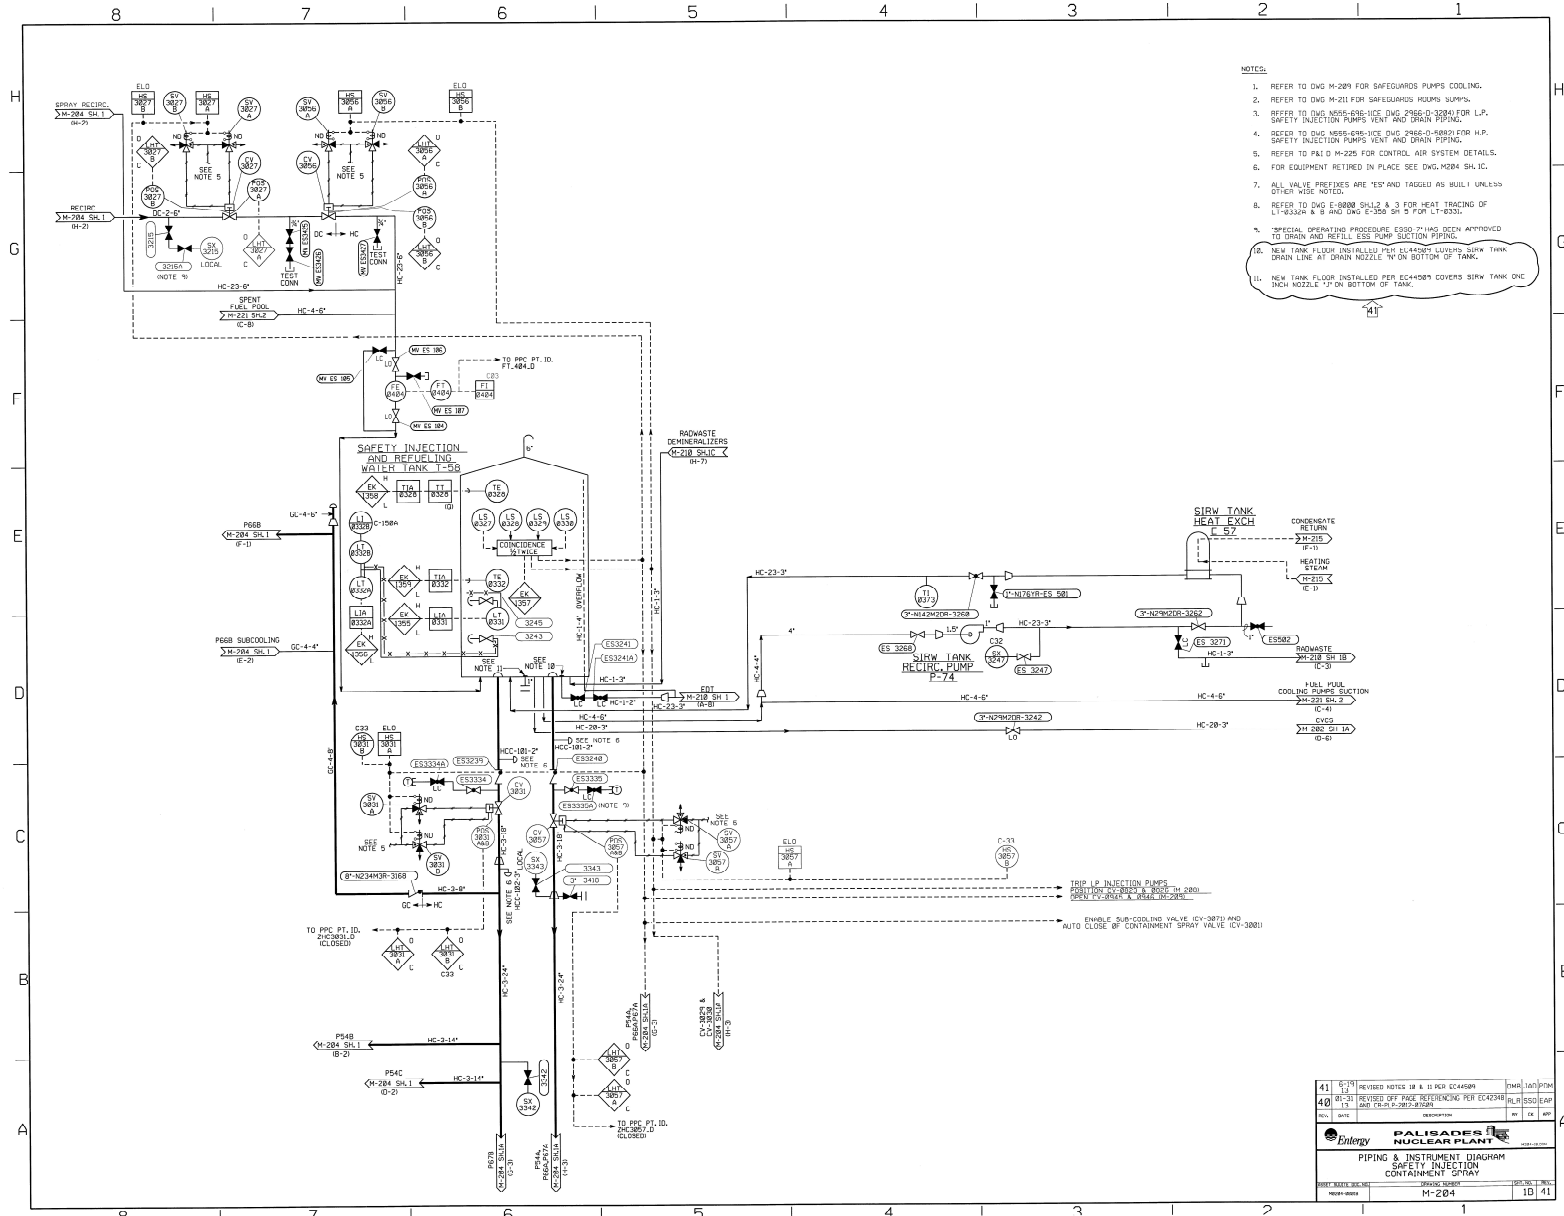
8 7 6 5 4 3 2 1

H G F E D C B A

NOTES:

1. REFER TO DWG M-209 FOR SAFEGUARDS PUMPS COOLING.

2. REFER TO DWG M-211 FOR SAFEGUARDS ROOMS SUMPS.

3. REFER TO DWG M555-696-1(CE DWG 2966-D-3204) FOR L.P. SAFETY INJECTION PUMPS VENT AND DRAIN PIPING.

4. REFER TO DWG M555-695-1(CE DWG 2966-D-5082) FOR H.P. SAFETY INJECTION PUMPS VENT AND DRAIN PIPING.

5. REFER TO P&ID M-225 FOR CONTROL AIR SYSTEM DETAILS.

6. FOR EQUIPMENT RETIRED IN PLACE SEE DWG. M204 SH. 1C.

7. ALL VALVE PREFIXES ARE "ES" AND TAGGED AS BUILT UNLESS OTHER WISE NOTED.

8. REFER TO DWG E-8000 SH.1,2 & 3 FOR HEAT TRACING OF LT-0332A & B AND DWG E-350 SH 5 FOR LT-0331.

9. SPECIAL OPERATING PROCEDURE ESSO-7 HAS BEEN APPROVED TO DRAIN AND REFILL ESS PUMP SUCTION PIPING.

10. NEW TANK FLOOR INSTALLED PER EC44509 COVERS SIRW TANK DRAIN LINE AT DRAIN NOZZLE "N" ON BOTTOM OF TANK.

11. NEW TANK FLOOR INSTALLED PER EC44509 COVERS SIRW TANK ONE INCH NOZZLE "J" ON BOTTOM OF TANK.

41

SPRAY RECIRC. M-204 SH.1 (H-7)
RECIRC M-204 SH.1 (H-2)
ELO HS 3027 B
SV 3027 B
HS 3027 A
SV 3027 A
SV 3056 A
HS 3056 A
SV 3056 B
ELO HS 3056 B
LHT 3027 B
SEE NOTE 5
CV 3027
CV 3056
SEE NOTE 5
LHT 3056 A
POS 3027 B
POS 3027 A
POS 3056 A
POS 3056 B
DC-2-6"
LHT 3027 A
MV ES3345
MV ES3346
MV ES3427
DC HC
TEST CONN
TEST CONN
LHT 3056 B
3215
SX 3215 LOCAL
3216A (NOTE 9)
HC-23-6"
HC-23-6"
SPENT FUEL POOL M-221 SH.2 (C-8)
HC-4-6"
MV ES 106
TO PPC PT. ID. FT_404_D
MV ES 105
FE 0404
FT 0404
C03 FI 0404
MV ES 107
MV ES 104
SAFETY INJECTION AND REFUELING WATER TANK T-58
RADWASTE DEMINERALIZERS M-210 SH.1C (H-7)
EK 1358
TIA 0328
TT 0328
TE 0328
GL-4-6"
P66B M-204 SH.1 (F-1)
LI 0332B
C-150A
LT 0332B
LS 0327 LS 0328 LS 0329 LS 0330
COINCIDENCE 1/2 TWICE
LT 0332A
EK 1359
TIA 0332
TE 0332
EK 1357
LT 0331
OVERFLOW
HC-1-3"
HC-1-4"
LIA 0332A
EK 1355
LIA 0331
3245
3243
P66B SUBCOOLING M-204 SH.1 (E-2)
GC-4-4"
EK 1356
SEE NOTE 11
SEE NOTE 10
ES3241
ES3241A
EDT M-210 SH 1 (A-8)
HC-1-2"
HC-23-3"
HC-4-4"
HC-4-6"
HC-20-3"
SIRW TANK HEAT EXCH E-57
CONDENSATE RETURN M-215 (F-1)
HEATING STEAM M-215 (E-1)
HC-23-3"
TI 0373
3"-N142M2DR-3260
1"-N176YR-ES 501
3"-N29M2DR-3262
ES 3268
C32 SX 3247
ES 3247
SIRW TANK RECIRC. PUMP P-74
HC-23-3"
ES 3271
ES502
RADWASTE M-210 SH 1B (C-3)
HC-1-3"
HC-4-6"
HC-4-6"
FUEL POOL COOLING PUMPS SUCTION M-221 SH. 2 (C-4)
3"-N29M2DR-3242
HC-20-3"
CVCS M 202 SH 1A (D-6)
C33 HS 3031 B
ELO HS 3031 A
HCC-101-2"
HCC-101-2"
SEE NOTE 6
SEE NOTE 6
ES3334A
ES3239
ES3240
ES3334
CV 3031
ES3335
ES3335A (NOTE 7)
SV 3031 B
GC-4-8"
SEE NOTE 5
SV 3031 A
POS 3031 A&B
CV 3057
SX 3343
POS 3057 A&B
SV 3057 B
SV 3057 A
ELO HS 3057 A
C-33 HS 3057 B
SEE NOTE 5
8"-N234M3R-3168
HC-3-8"
GC HC
3343
3" 3410
TRIP LP INJECTION PUMPS POSITION CV-3025 & 3026 (M 208) OPEN CV-0945 & 0946 (M-209)
ENABLE SUB-COOLING VALVE (CV-3071) AND AUTO CLOSE OF CONTAINMENT SPRAY VALVE (CV-3001)
TO PPC PT. ID. ZHC3031.D (CLOSED)
LHT 3031 A
LHT 3031 B
C33
SEE NOTE 6
HCC-102-3"
LOCAL
HC-3-24"
HC-3-24"
P54A, P66A/P67A M-204 SH.1A (G-3)
CV-3029 & CV-3030 M-204 SH.1A (H-3)
P54B M-204 SH.1 (B-2)
HC-3-14"
P54C M-204 SH.1 (D-2)
HC-3-14"
3342
SX 3342
LHT 3057 B
LHT 3057 A
TO PPC PT. ID. ZHC3057.D (CLOSED)
P67B M-204 SH.1A (G-3)
P54A, P66A/P67A M-204 SH.1A (H-3)

| 41 | 6-19 13 | REVISED NOTES 10 & 11 PER EC44509 | DMA | JAO | PDM |
|---|---|---|---|---|---|
| 40 | 01-31 13 | REVISED OFF PAGE REFERENCING PER EC42348 AND CR-PLP-2012-01609 | RLR | SSO | EAP |
| REV. | DATE | DESCRIPTION | BY | CK | APP |

Entergy PALISADES NUCLEAR PLANT

PIPING & INSTRUMENT DIAGRAM SAFETY INJECTION CONTAINMENT SPRAY

DRAWING NUMBER M-204 SHT. NO. 1B REV. 41